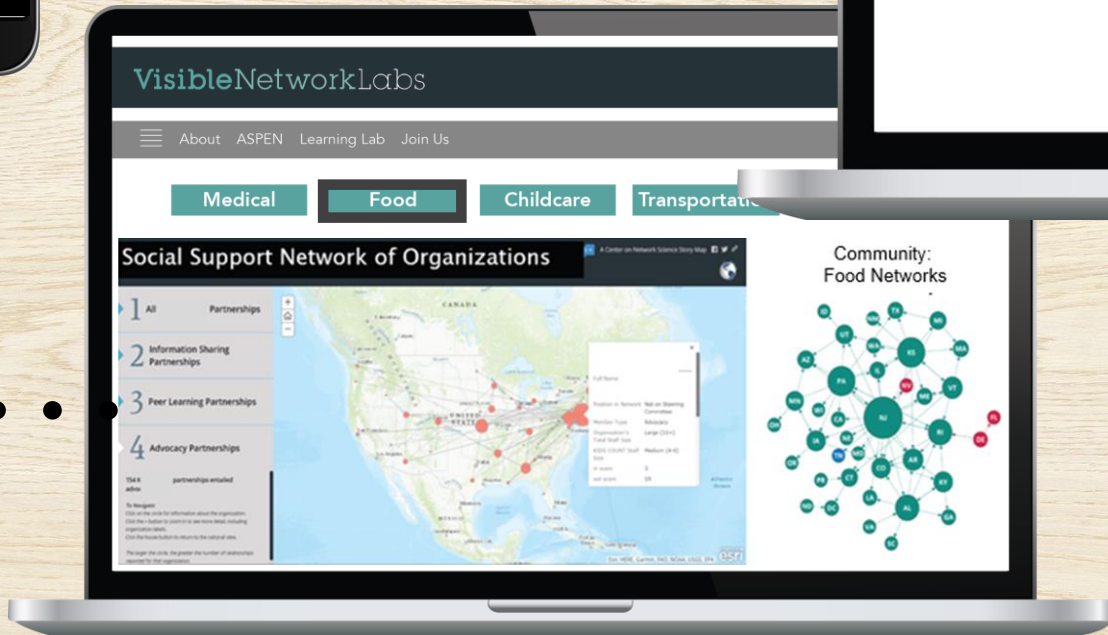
VisibleNetworkLabs

About ASPEN Learning Lab Join Us

Medical

Food

Childcare

Transportati

Social Support Network of Organizations

A Center on Network Science Story Map

1 All Partnerships

2 Information Sharing Partnerships

3 Peer Learning Partnerships

4 Advocacy Partnerships

154 K partnerships entailed

To Navigate
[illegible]

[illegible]

CANADA

Full Name

Position in Network Not on Steering Committee

Member Type Advocacy

Organization's Total Staff Size Large (10+)

KIDS COUNT Staff Size Medium (4-9)

# score 3

out score 19

esri

Community:
Food Networks

ID UT NM TX MI KS MA AZ PA IL WA NV VT ME MN WI CA NJ RI DE OH IA NE MO TN NC CO AR KY OK PR CT LA AL GA ND DC VA SC